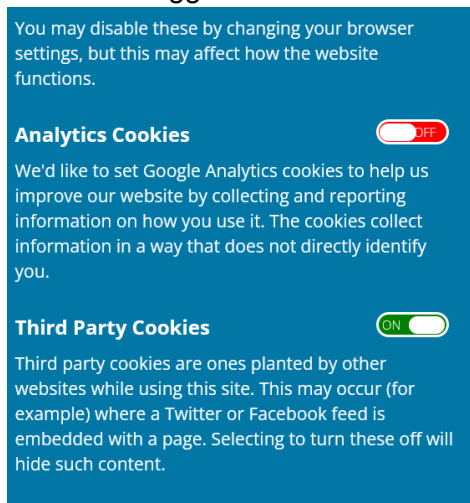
You may disable these by changing your browser settings, but this may affect how the website functions.

Analytics Cookies

OFF

We'd like to set Google Analytics cookies to help us improve our website by collecting and reporting information on how you use it. The cookies collect information in a way that does not directly identify you.

Third Party Cookies

ON

Third party cookies are ones planted by other websites while using this site. This may occur (for example) where a Twitter or Facebook feed is embedded with a page. Selecting to turn these off will hide such content.